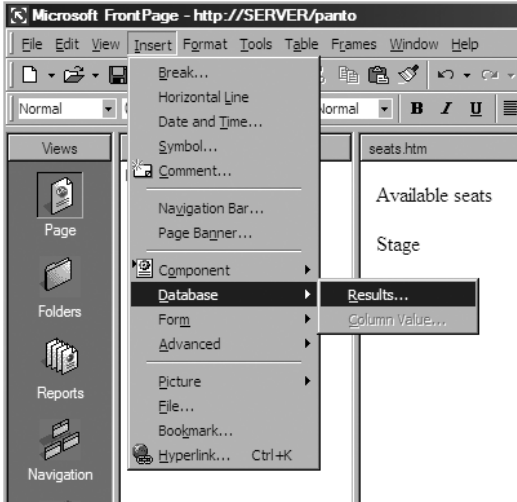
Microsoft FrontPage - http://SERVER/panto

File Edit View Insert Format Tools Table Frames Window Help

Normal

Normal

B I U

Views

Page

Folders

Reports

Navigation

Break...
Horizontal Line
Date and Time...
Symbol...
Comment...
Navigation Bar...
Page Banner...
Component
Database
Form
Advanced
Picture
File...
Bookmark...
Hyperlink... Ctrl+K

Results...
Column Value...

seats.htm

Available seats

Stage